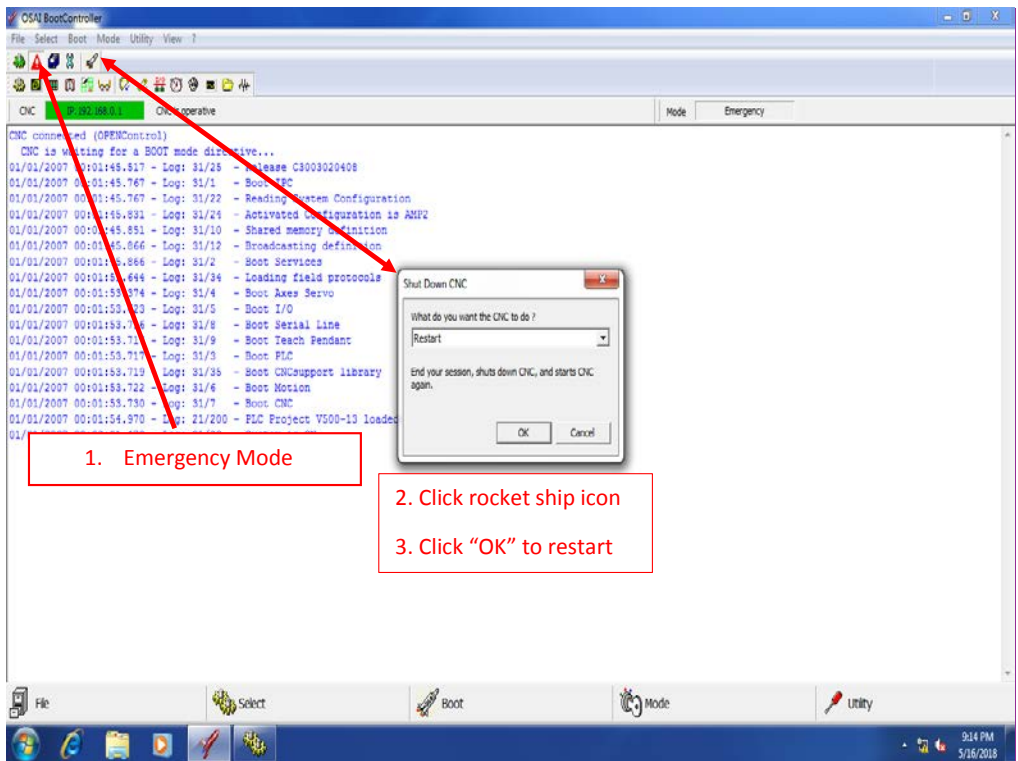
OSAI BootController

File Select Boot Mode Utility View ?

CNC | IP: 192.168.0.1 | CNC is operative | Mode | Emergency

CNC connected (OPENControl)
CNC is w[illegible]ting for a BOOT mode dir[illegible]tive...
01/01/2007 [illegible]:01:45.517 - Log: 31/25 - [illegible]elease C3003020408
01/01/2007 0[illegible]:01:45.767 - Log: 31/1 - Boot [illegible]PC
01/01/2007 00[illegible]01:45.767 - Log: 31/22 - Reading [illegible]ystem Configuration
01/01/2007 00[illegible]:45.831 - Log: 31/24 - Activated C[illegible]nfiguration is AMP2
01/01/2007 00:0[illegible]45.851 - Log: 31/10 - Shared memory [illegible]efinition
01/01/2007 00:01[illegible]45.866 - Log: 31/12 - Broadcasting defin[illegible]ion
01/01/2007 00:01:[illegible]5.866 - Log: 31/2 - Boot Services
01/01/2007 00:01:5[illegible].644 - Log: 31/34 - Loading field protocols
01/01/2007 00:01:53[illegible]374 - Log: 31/4 - Boot Axes Servo
01/01/2007 00:01:53.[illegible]23 - Log: 31/5 - Boot I/O
01/01/2007 00:01:53.7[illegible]6 - Log: 31/8 - Boot Serial Line
01/01/2007 00:01:53.71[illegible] - Log: 31/9 - Boot Teach Pendant
01/01/2007 00:01:53.717 - Log: 31/3 - Boot PLC
01/01/2007 00:01:53.719 - Log: 31/35 - Boot CNCsupport library
01/01/2007 00:01:53.722 - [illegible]og: 31/6 - Boot Motion
01/01/2007 00:01:53.730 - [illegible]og: 31/7 - Boot CNC
01/01/2007 00:01:54.970 - L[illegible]g: 21/200 - PLC Project V500-13 loade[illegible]

Shut Down CNC
What do you want the CNC to do ?
Restart
End your session, shuts down CNC, and starts CNC again.
OK
Cancel

1. Emergency Mode

2. Click rocket ship icon

3. Click “OK” to restart

File
Select
Boot
Mode
Utility

9:14 PM
5/16/2018